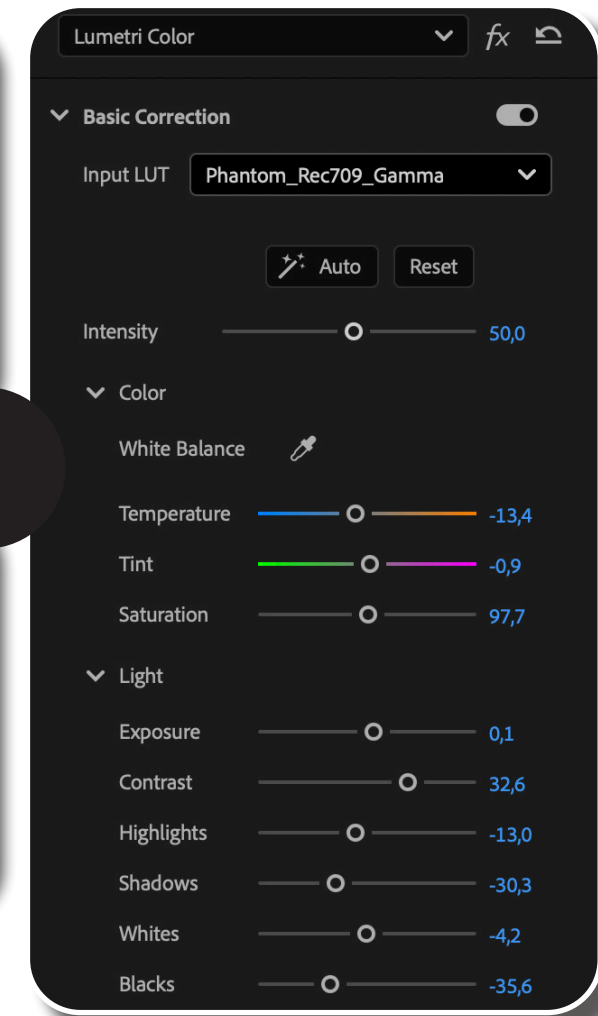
Lumetri Color

fx

Basic Correction

Input LUT Phantom_Rec709_Gamma

Auto Reset

Intensity 50,0

Color

White Balance

Temperature -13,4

Tint -0,9

Saturation 97,7

Light

Exposure 0,1

Contrast 32,6

Highlights -13,0

Shadows -30,3

Whites -4,2

Blacks -35,6